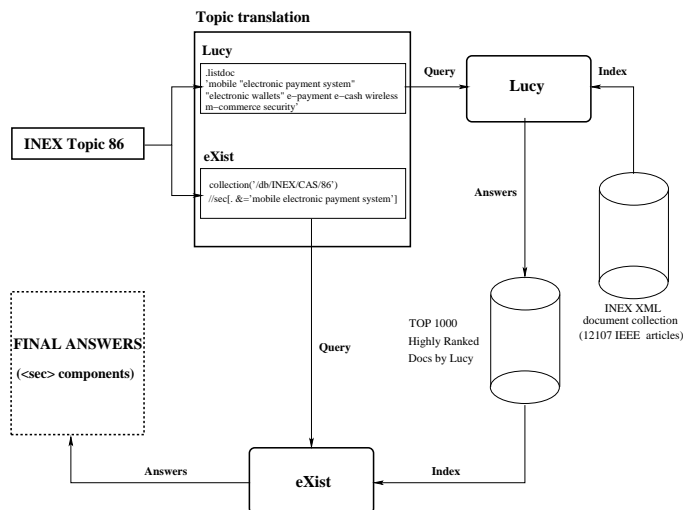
Topic translation

Lucy

.listdoc
'mobile "electronic payment system"
"electronic wallets" e–payment e–cash wireless m–commerce security'

Query

Lucy

Index

INEX Topic 86

eXist

collection('/db/INEX/CAS/86')
//sec[. &='mobile electronic payment system']

Answers

INEX XML document collection (12107 IEEE articles)

TOP 1000 Highly Ranked Docs by Lucy

FINAL ANSWERS

(<sec> components)

Query

Answers

Index

eXist